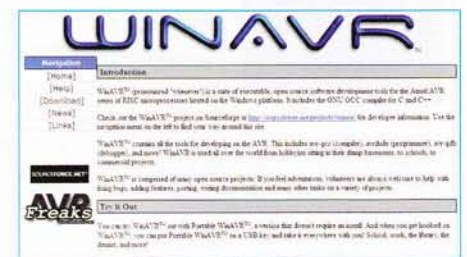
WINAVR

Navigation
[Home]
[Help]
[Download]
[News]
[Links]

Introduction

WinAVR™ (pronounced "whenever") is a suite of executable, open source software development tools for the Atmel AVR series of RISC microprocessors hosted on the Windows platform. It includes the GNU GCC compiler for C and C++.

Check out the WinAVR™ project on SourceForge at http://sourceforge.net/projects/winavr for developer information. Use the navigation menu on the left to find your way around this site.

WinAVR™ contains all the tools for developing on the AVR. This includes avr-gcc (compiler), avrdude (programmer), avr-gdb (debugger), and more! WinAVR is used all over the world from hobbyists sitting in their damp basements, to schools, to commercial projects.

WinAVR™ is comprised of many open source projects. If you feel adventurous, volunteers are always welcome to help with fixing bugs, adding features, porting, writing documentation and many other tasks on a variety of projects.

SOURCEFORGE.NET

AVR Freaks

Try It Out

You can try WinAVR™ out with Portable WinAVR™, a version that doesn't require an install. And when you get hooked on WinAVR™, you can put Portable WinAVR™ on a USB key and take it everywhere with you! School, work, the library, the dentist, and more!